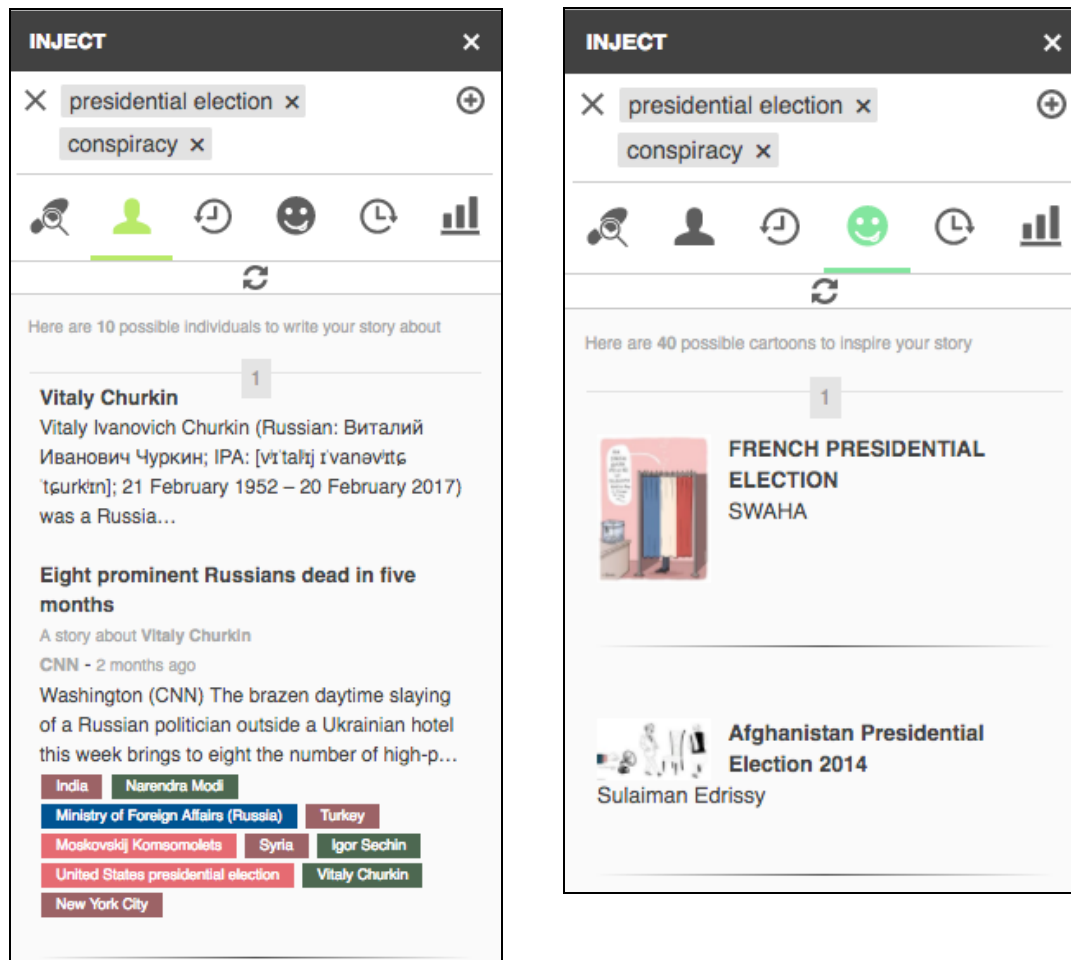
INJECT ×

× presidential election × conspiracy ×

Here are 10 possible individuals to write your story about

1

Vitaly Churkin
Vitaly Ivanovich Churkin (Russian: Виталий Иванович Чуркин; IPA: [vʲɪˈtalʲɪj ɪˈvanəvʲɪtɕ ˈtɕurkʲɪn]; 21 February 1952 – 20 February 2017) was a Russia…

Eight prominent Russians dead in five months
A story about Vitaly Churkin
CNN - 2 months ago
Washington (CNN) The brazen daytime slaying of a Russian politician outside a Ukrainian hotel this week brings to eight the number of high-p…

India
Narendra Modi
Ministry of Foreign Affairs (Russia)
Turkey
Moskovskij Komsomolets
Syria
Igor Sechin
United States presidential election
Vitaly Churkin
New York City

INJECT ×

× presidential election × conspiracy ×

Here are 40 possible cartoons to inspire your story

1

FRENCH PRESIDENTIAL ELECTION
SWAHA

Afghanistan Presidential Election 2014
Sulaiman Edrissy